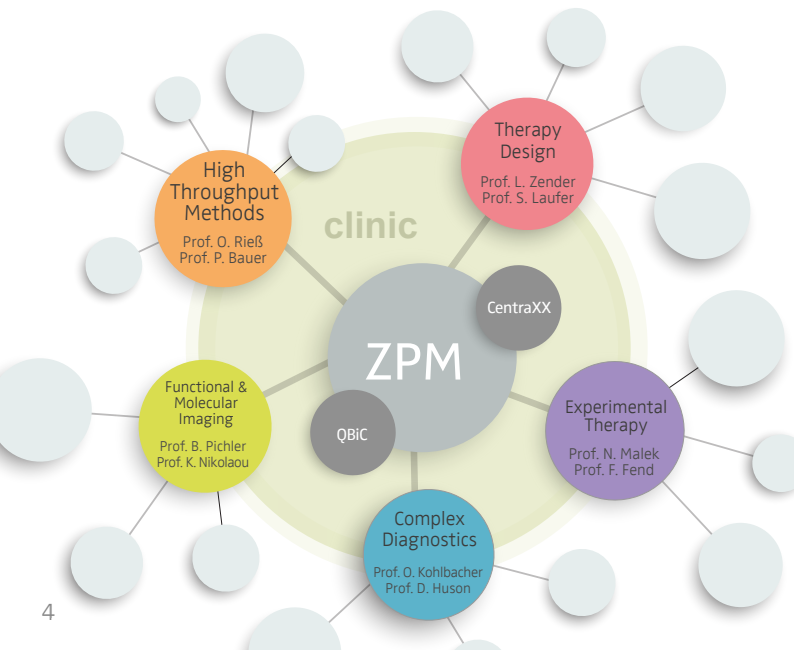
Therapy Design
Prof. L. Zender
Prof. S. Laufer

High Throughput Methods
Prof. O. Rieß
Prof. P. Bauer

clinic

CentraXX

ZPM

Functional & Molecular Imaging
Prof. B. Pichler
Prof. K. Nikolaou

QBiC

Experimental Therapy
Prof. N. Malek
Prof. F. Fend

Complex Diagnostics
Prof. O. Kohlbacher
Prof. D. Huson

4